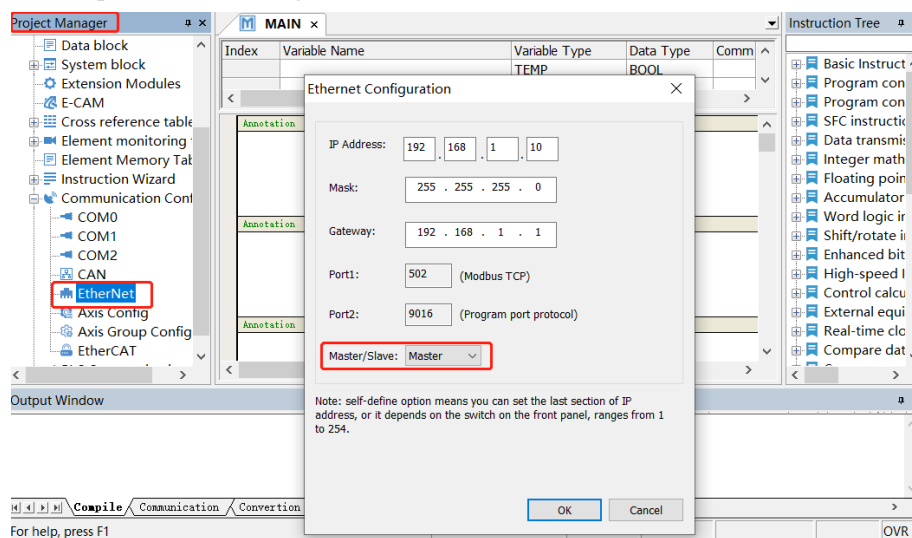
Project Manager

Data block
System block
Extension Modules
E-CAM
Cross reference table
Element monitoring
Element Memory Tab
Instruction Wizard
Communication Conf
COM0
COM1
COM2
CAN
EtherNet
Axis Config
Axis Group Config
EtherCAT

MAIN ×

| Index | Variable Name | Variable Type | Data Type | Comm |
|---|---|---|---|---|
| | | TEMP | BOOL | |

Annotation
Annotation
Annotation

Ethernet Configuration

IP Address: 192 . 168 . 1 . 10

Mask: 255 . 255 . 255 . 0

Gateway: 192 . 168 . 1 . 1

Port1: 502 (Modbus TCP)

Port2: 9016 (Program port protocol)

Master/Slave: Master

Note: self-define option means you can set the last section of IP address, or it depends on the switch on the front panel, ranges from 1 to 254.

OK Cancel

Instruction Tree

Basic Instruct
Program con
Program con
SFC instructi
Data transmi
Integer math
Floating poin
Accumulator
Word logic ir
Shift/rotate i
Enhanced bit
High-speed I
Control calcu
External equi
Real-time clo
Compare dat

Output Window

Compile Communication Convertion

For help, press F1

OVR